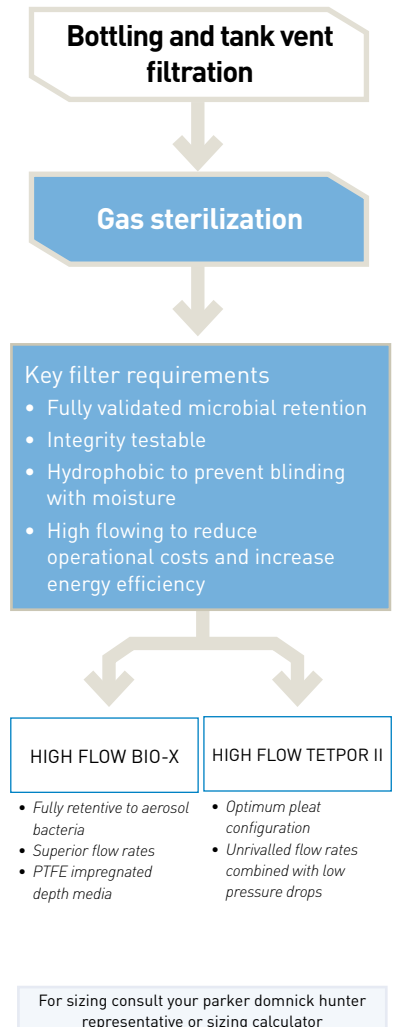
Bottling and tank vent filtration

Gas sterilization

Key filter requirements
• Fully validated microbial retention
• Integrity testable
• Hydrophobic to prevent blinding with moisture
• High flowing to reduce operational costs and increase energy efficiency

HIGH FLOW BIO-X

• Fully retentive to aerosol bacteria
• Superior flow rates
• PTFE impregnated depth media

HIGH FLOW TETPOR II

• Optimum pleat configuration
• Unrivalled flow rates combined with low pressure drops

For sizing consult your parker domnick hunter representative or sizing calculator